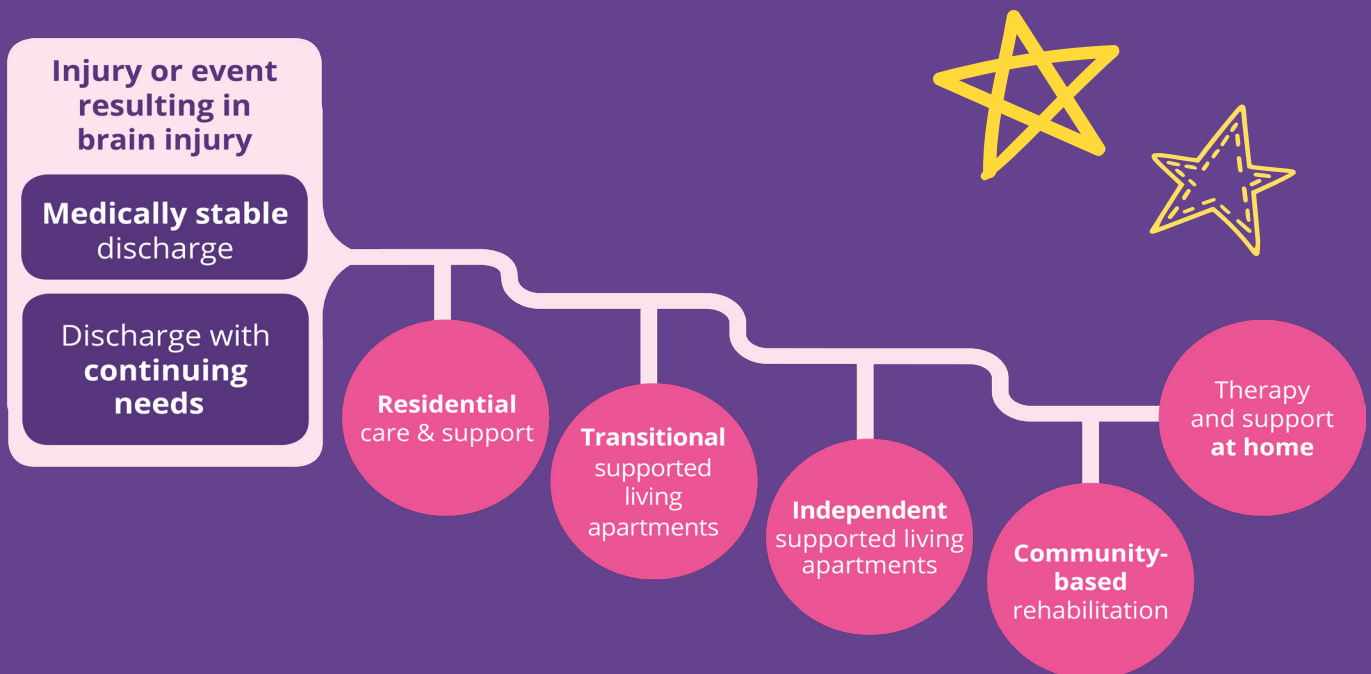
Injury or event resulting in brain injury

Medically stable discharge

Discharge with continuing needs

Residential care & support

Transitional supported living apartments

Independent supported living apartments

Community-based rehabilitation

Therapy and support at home